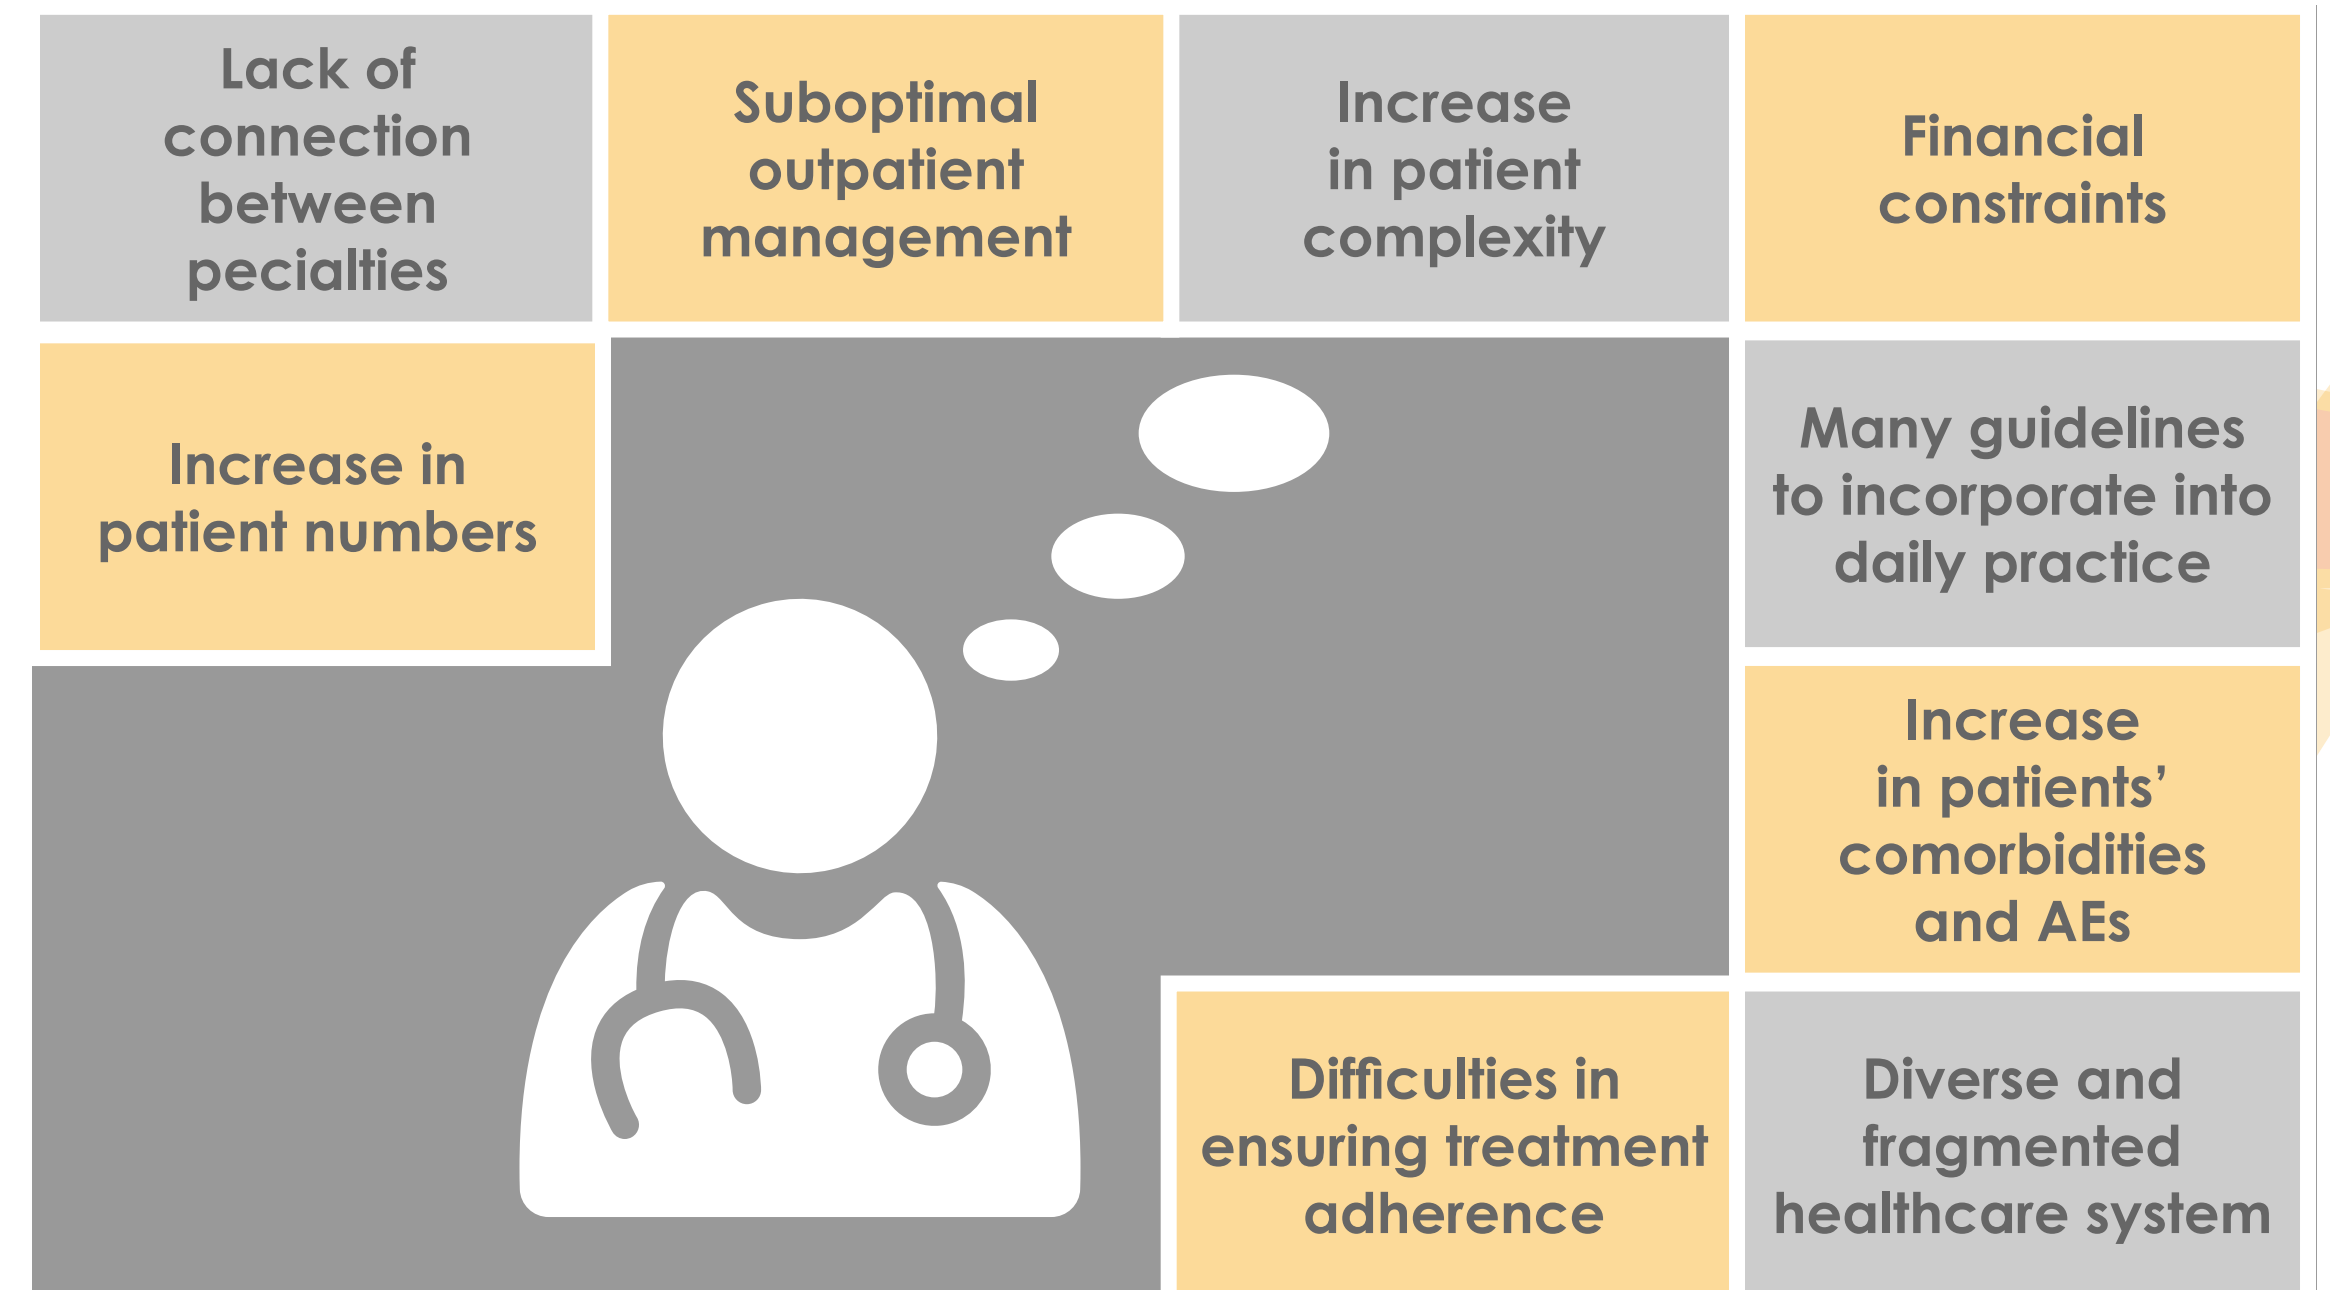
Lack of connection between pecialties

Suboptimal outpatient management

Increase in patient complexity

Financial constraints

Increase in patient numbers

Many guidelines to incorporate into daily practice

Increase in patients' comorbidities and AEs

Difficulties in ensuring treatment adherence

Diverse and fragmented healthcare system